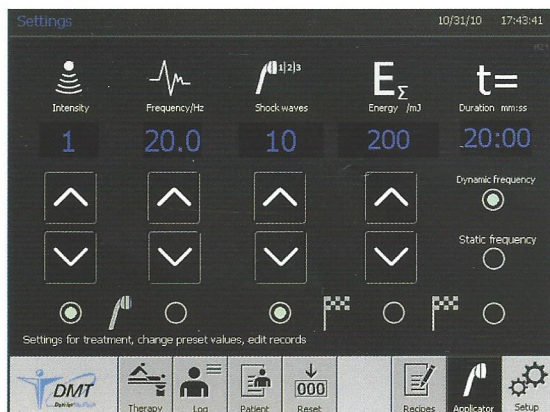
Settings 10/31/10 17:43:41

Intensity
1

Frequency/Hz
20.0

1|2|3
Shock waves
10

$E_{\Sigma}$
Energy /mJ
200

t=
Duration mm:ss
20:00

Dynamic frequency

Static frequency

Settings for treatment, change preset values, edit records

DMT

Therapy

Log

Patient

000
Reset

Recipes

Applicator

Setup